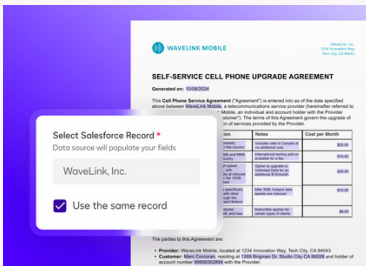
WAVELINK MOBILE

WaveLink, Inc.
1234 Innovation Way
Tech City, CA 94043

SELF-SERVICE CELL PHONE UPGRADE AGREEMENT

Generated on: 10/08/2024

This Cell Phone Service Agreement ("Agreement") is entered into as of the date specified above between WaveLink Mobile, a telecommunications service provider (hereinafter referred to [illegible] Mobile, an individual and account holder with the Provider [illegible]. The terms of this Agreement govern the upgrade of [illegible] services of services provided by the Provider.

Select Salesforce Record *
Data source will populate your fields

WaveLink, Inc.

Use the same record

| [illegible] | Notes | Cost per Month |
|---|---|---|
| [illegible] | Includes calls to Canada at no additional cost | $20.00 |
| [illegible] | International texting add-on available for a fee | $10.00 |
| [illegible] | Option to upgrade to Unlimited Data for an additional $15/month | $30.00 |
| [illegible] | After 5GB, hotspot data speeds are reduced | $10.00 |
| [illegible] | Deductible applies for certain types of claims | $8.00 |

The parties to this Agreement are:

• Provider: WaveLink Mobile, located at 1234 Innovation Way, Tech City, CA 94043.
• Customer: Marc Concoran, residing at 1269 Brigman Dr, Studio City CA 90028 and holder of account number 9969302894 with the Provider.